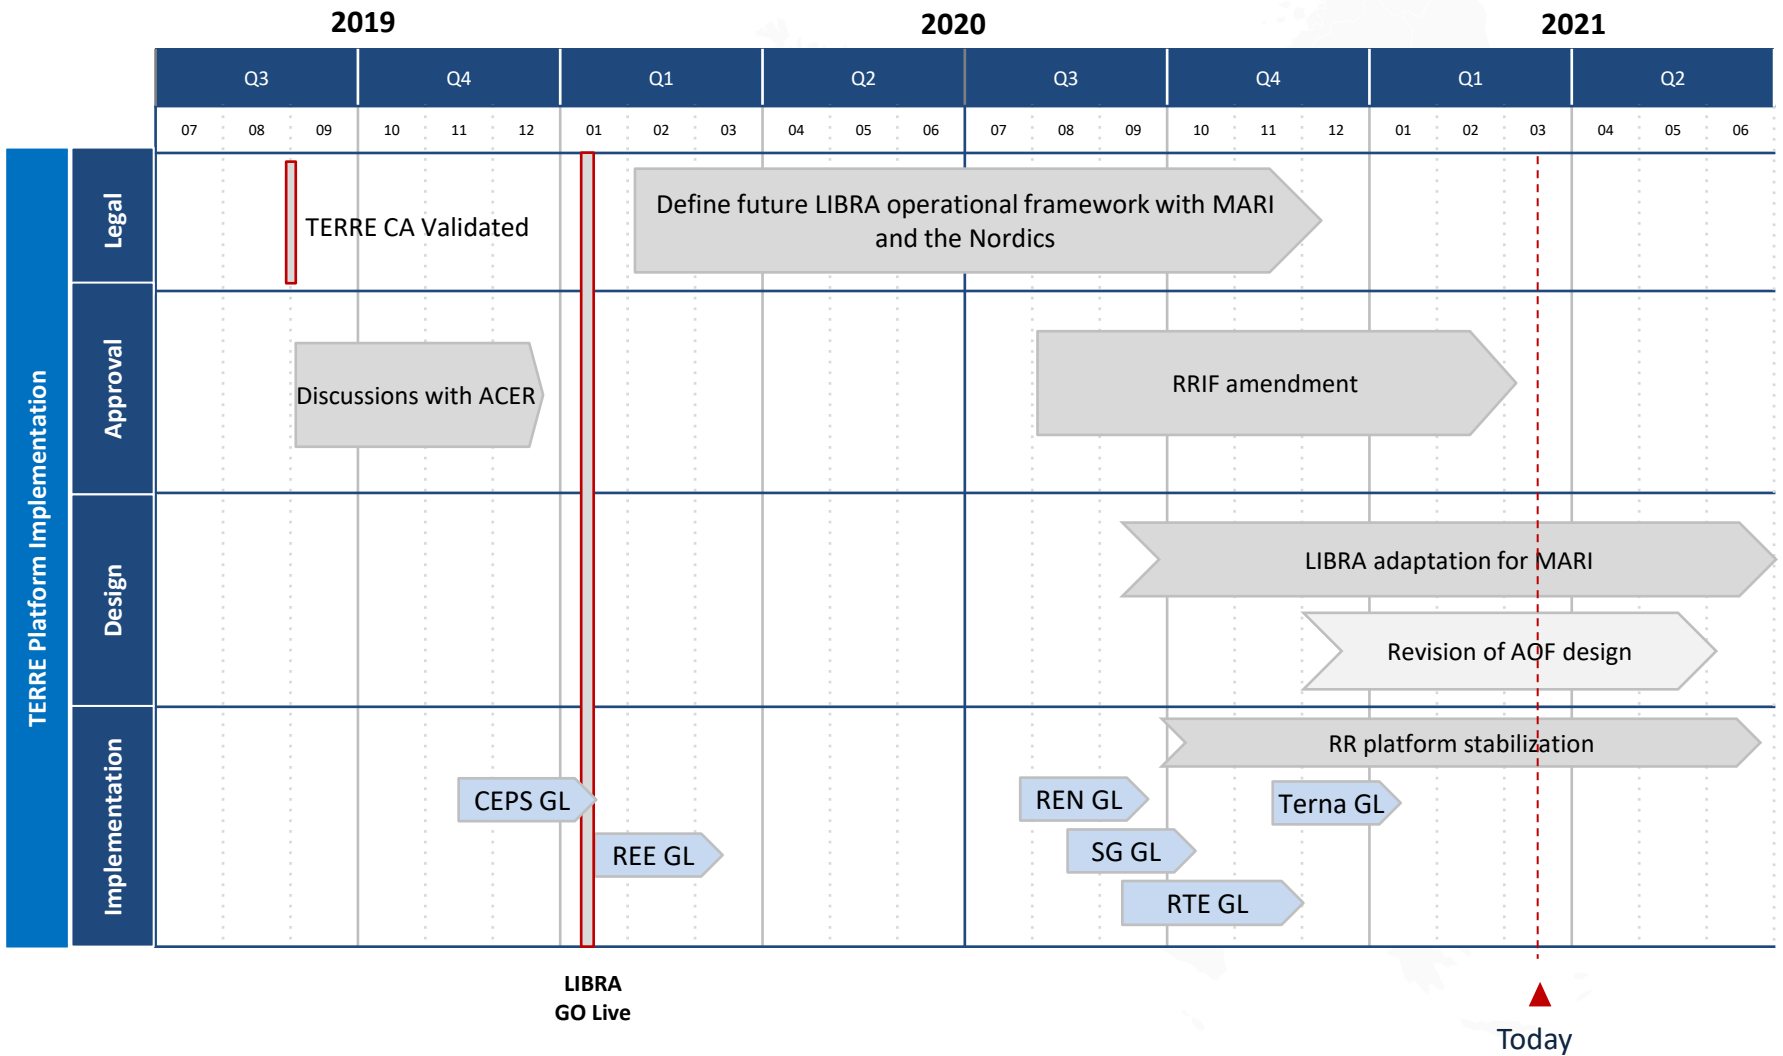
2019 2020 2021

| Q3 | Q4 | Q1 | Q2 | Q3 | Q4 | Q1 | Q2 |
|---|---|---|---|---|---|---|---|
| 07 08 09 | 10 11 12 | 01 02 03 | 04 05 06 | 07 08 09 | 10 11 12 | 01 02 03 | 04 05 06 |

TERRE Platform Implementation

Legal

TERRE CA Validated

Define future LIBRA operational framework with MARI and the Nordics

Approval

Discussions with ACER

RRIF amendment

Design

LIBRA adaptation for MARI

Revision of AOF design

Implementation

RR platform stabilization

CEPS GL

REE GL

REN GL

SG GL

RTE GL

Terna GL

LIBRA
GO Live

Today